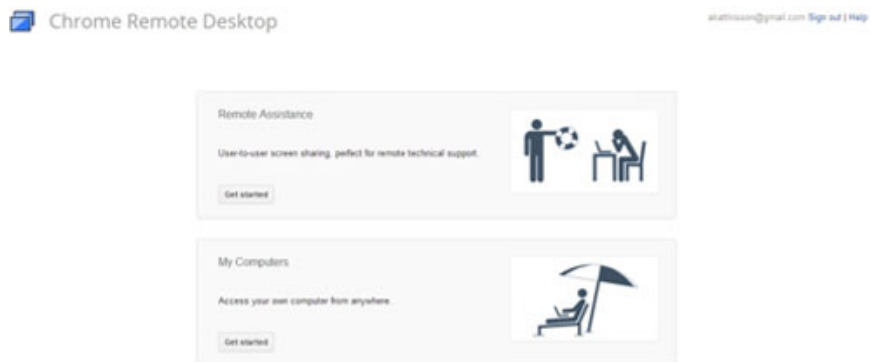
Chrome Remote Desktop

aliattisson@gmail.com Sign out | Help

Remote Assistance

User-to-user screen sharing, perfect for remote technical support.

Get started

My Computers

Access your own computer from anywhere.

Get started